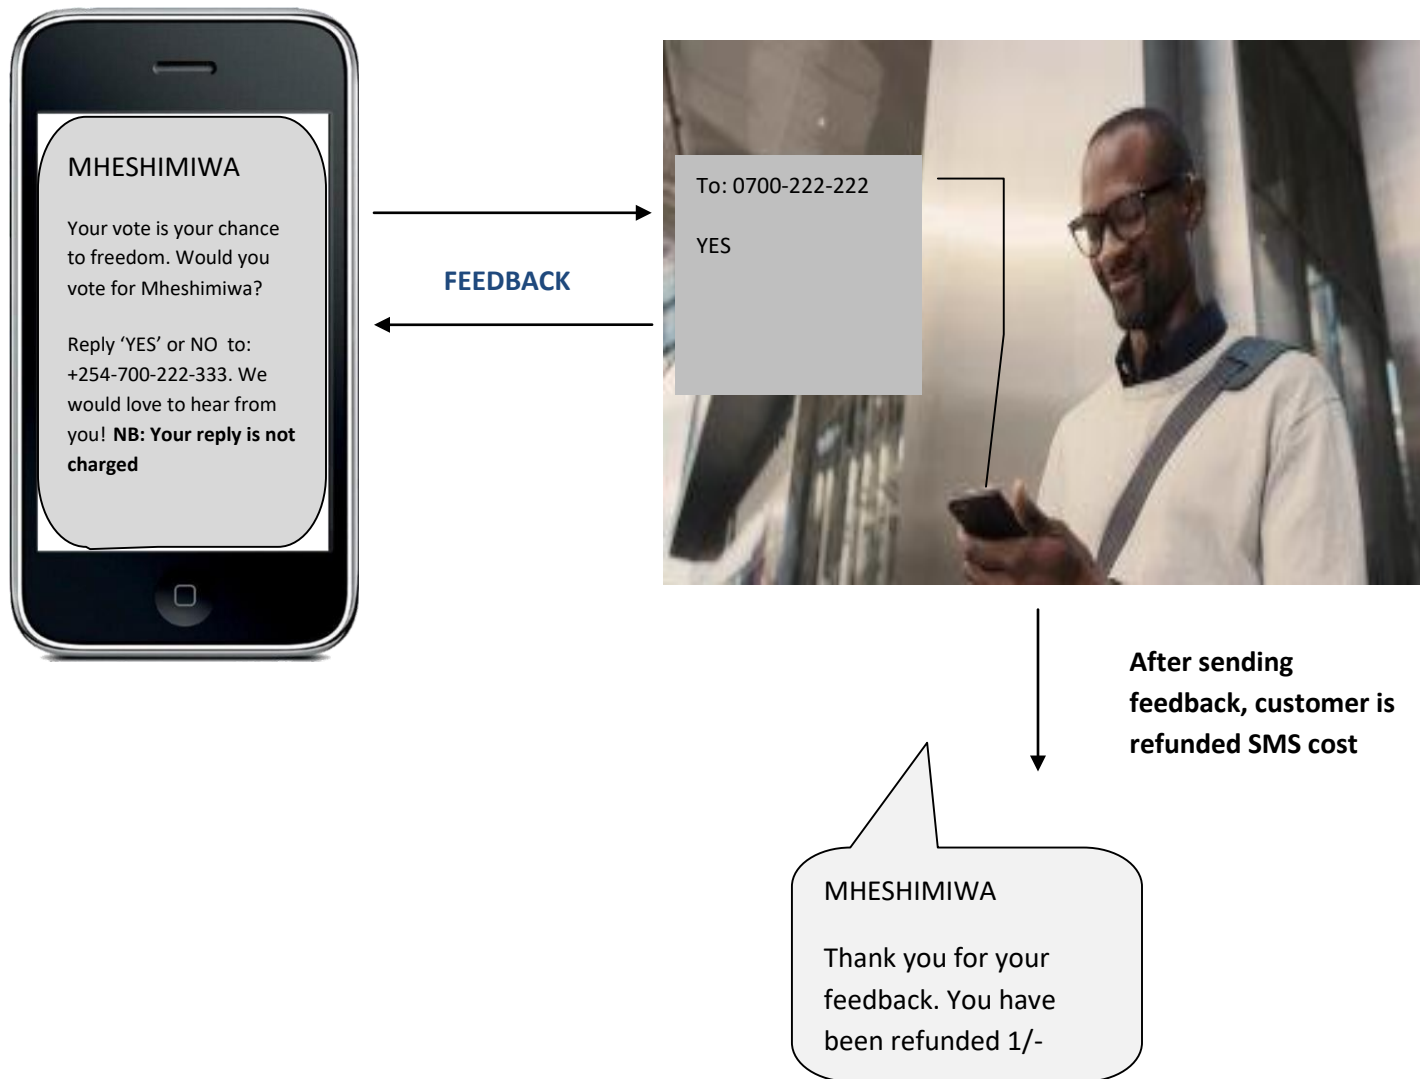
MHESHIMIWA

Your vote is your chance to freedom. Would you vote for Mheshimiwa?

Reply 'YES' or NO to: +254-700-222-333. We would love to hear from you! **NB: Your reply is not charged**

FEEDBACK

To: 0700-222-222

YES

After sending feedback, customer is refunded SMS cost

MHESHIMIWA

Thank you for your feedback. You have been refunded 1/-